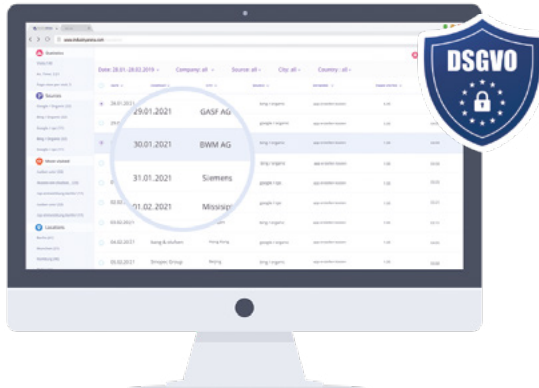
DSGVO

Statistics

Sources

Locations

Date: 28.01.-28.02.2019 ▾ Company: all ▾ Source: all ▾ City: all ▾ Country: all ▾

26.01.2021
29.01.2021 GASF AG
30.01.2021 BWM AG
31.01.2021 Siemens
01.02.2021 Mississ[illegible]
03.02.2021
04.02.2021 Keng & Jiefsen
05.02.2021 Sinopec Group